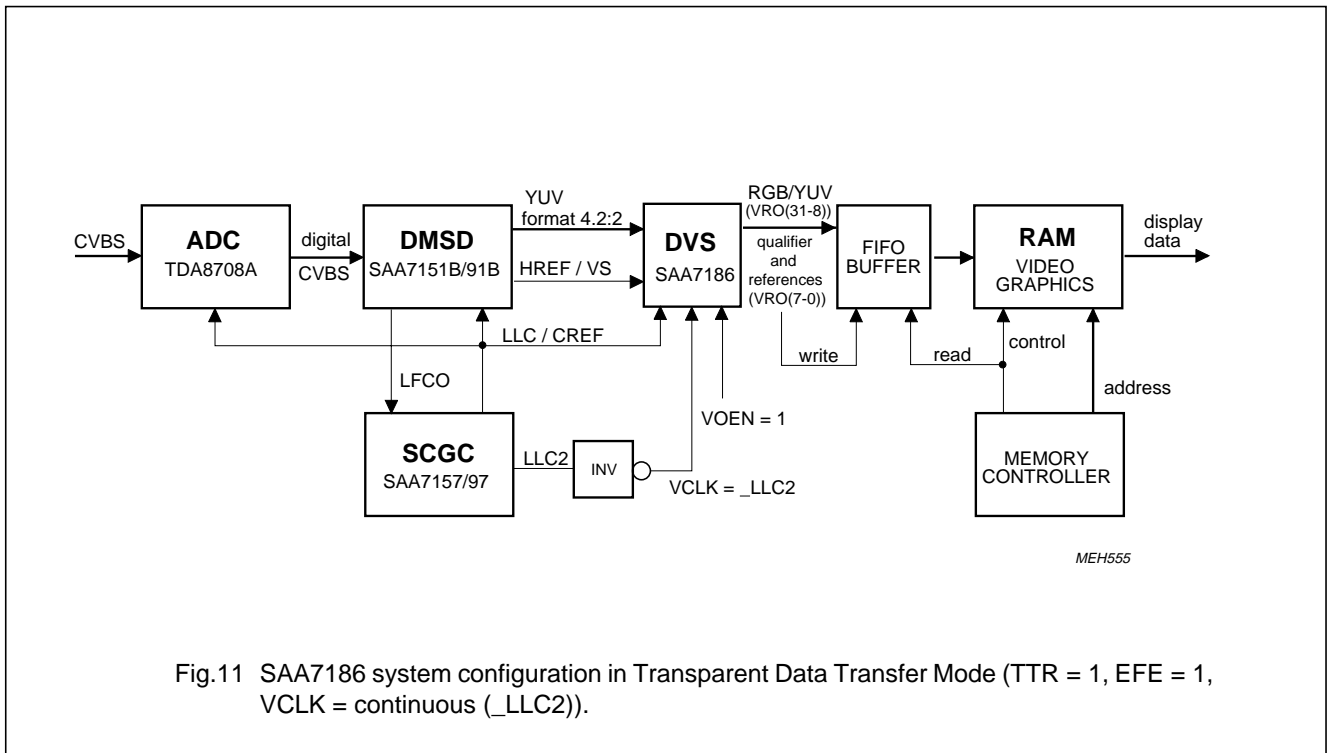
CVBS

ADC
TDA8708A

digital
CVBS

DMSD
SAA7151B/91B

YUV
format 4.2:2

HREF / VS

DVS
SAA7186

RGB/YUV
(VRO(31-8))

qualifier
and
references
(VRO(7-0))

FIFO
BUFFER

RAM
VIDEO
GRAPHICS

display
data

LLC / CREF

LFCO

write

read

control

address

SCGC
SAA7157/97

LLC2

INV

VOEN = 1

VCLK = _LLC2

MEMORY
CONTROLLER

MEH555

Fig.11 SAA7186 system configuration in Transparent Data Transfer Mode (TTR = 1, EFE = 1, VCLK = continuous (_LLC2)).